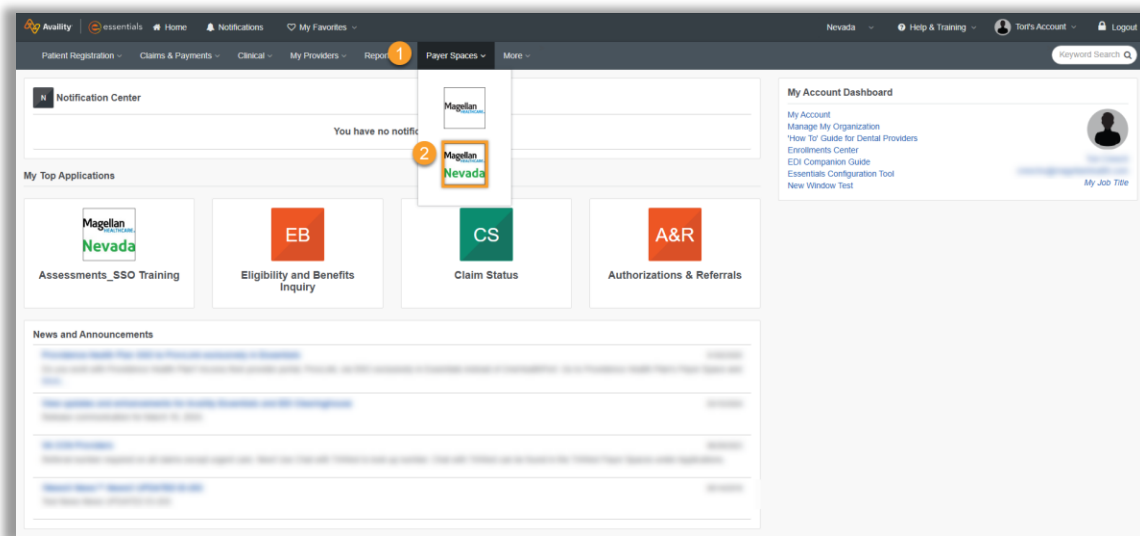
Availity | essentials Home Notifications My Favorites

Nevada Help & Training Tori's Account Logout

Patient Registration Claims & Payments Clinical My Providers Repor 1 Payer Spaces More

Keyword Search

N Notification Center

You have no notifi

Magellan HEALTHCARE

2 Magellan HEALTHCARE Nevada

My Top Applications

Magellan HEALTHCARE Nevada
Assessments_SSO Training

EB
Eligibility and Benefits Inquiry

CS
Claim Status

A&R
Authorizations & Referrals

News and Announcements

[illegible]

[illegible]

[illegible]

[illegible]

My Account Dashboard

My Account
Manage My Organization
'How To' Guide for Dental Providers
Enrollments Center
EDI Companion Guide
Essentials Configuration Tool
New Window Test

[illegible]
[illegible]
My Job Title